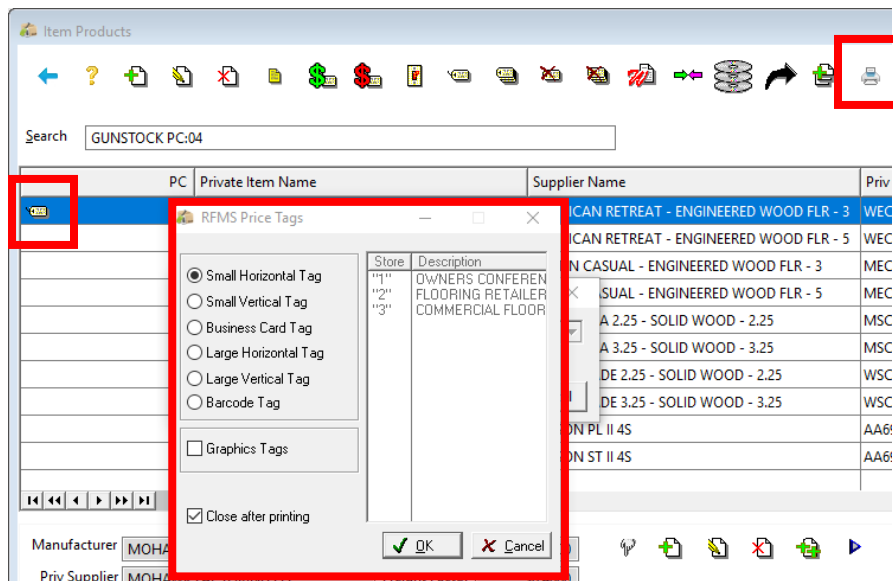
Item Products

Search GUNSTOCK PC:04

| PC | Private Item Name | Supplier Name | Priv |
|---|---|---|---|
| | | ICAN RETREAT - ENGINEERED WOOD FLR - 3 | WEC |
| | | ICAN RETREAT - ENGINEERED WOOD FLR - 5 | WEC |
| | | N CASUAL - ENGINEERED WOOD FLR - 3 | MEC |
| | | ASUAL - ENGINEERED WOOD FLR - 5 | MEC |
| | | A 2.25 - SOLID WOOD - 2.25 | MSC |
| | | A 3.25 - SOLID WOOD - 3.25 | MSC |
| | | DE 2.25 - SOLID WOOD - 2.25 | WSC |
| | | DE 3.25 - SOLID WOOD - 3.25 | WSC |
| | | ON PL II 4S | AA6 |
| | | ON ST II 4S | AA6 |

RFMS Price Tags

Small Horizontal Tag
Small Vertical Tag
Business Card Tag
Large Horizontal Tag
Large Vertical Tag
Barcode Tag

Graphics Tags

Close after printing

| Store | Description |
|---|---|
| "1" | OWNERS CONFEREN |
| "2" | FLOORING RETAILER |
| "3" | COMMERCIAL FLOOR |

OK Cancel

Manufacturer MOHA

Priv Supplier MOHA